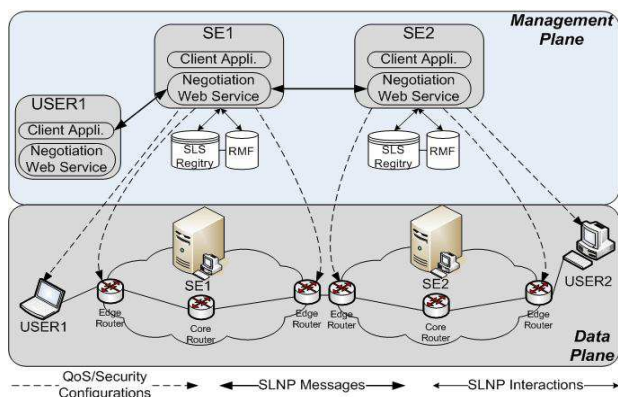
Management Plane

SE1
Client Appli.
Negotiation Web Service

SE2
Client Appli.
Negotiation Web Service

USER1
Client Appli.
Negotiation Web Service

SLS Regitry
RMF

SLS Regitry
RMF

SE1
SE2

USER1
Edge Router
Core Router
Edge Router
Edge Router
Core Router
Edge Router
USER2

Data Plane

QoS/Security Configurations
SLNP Messages
SLNP Interactions